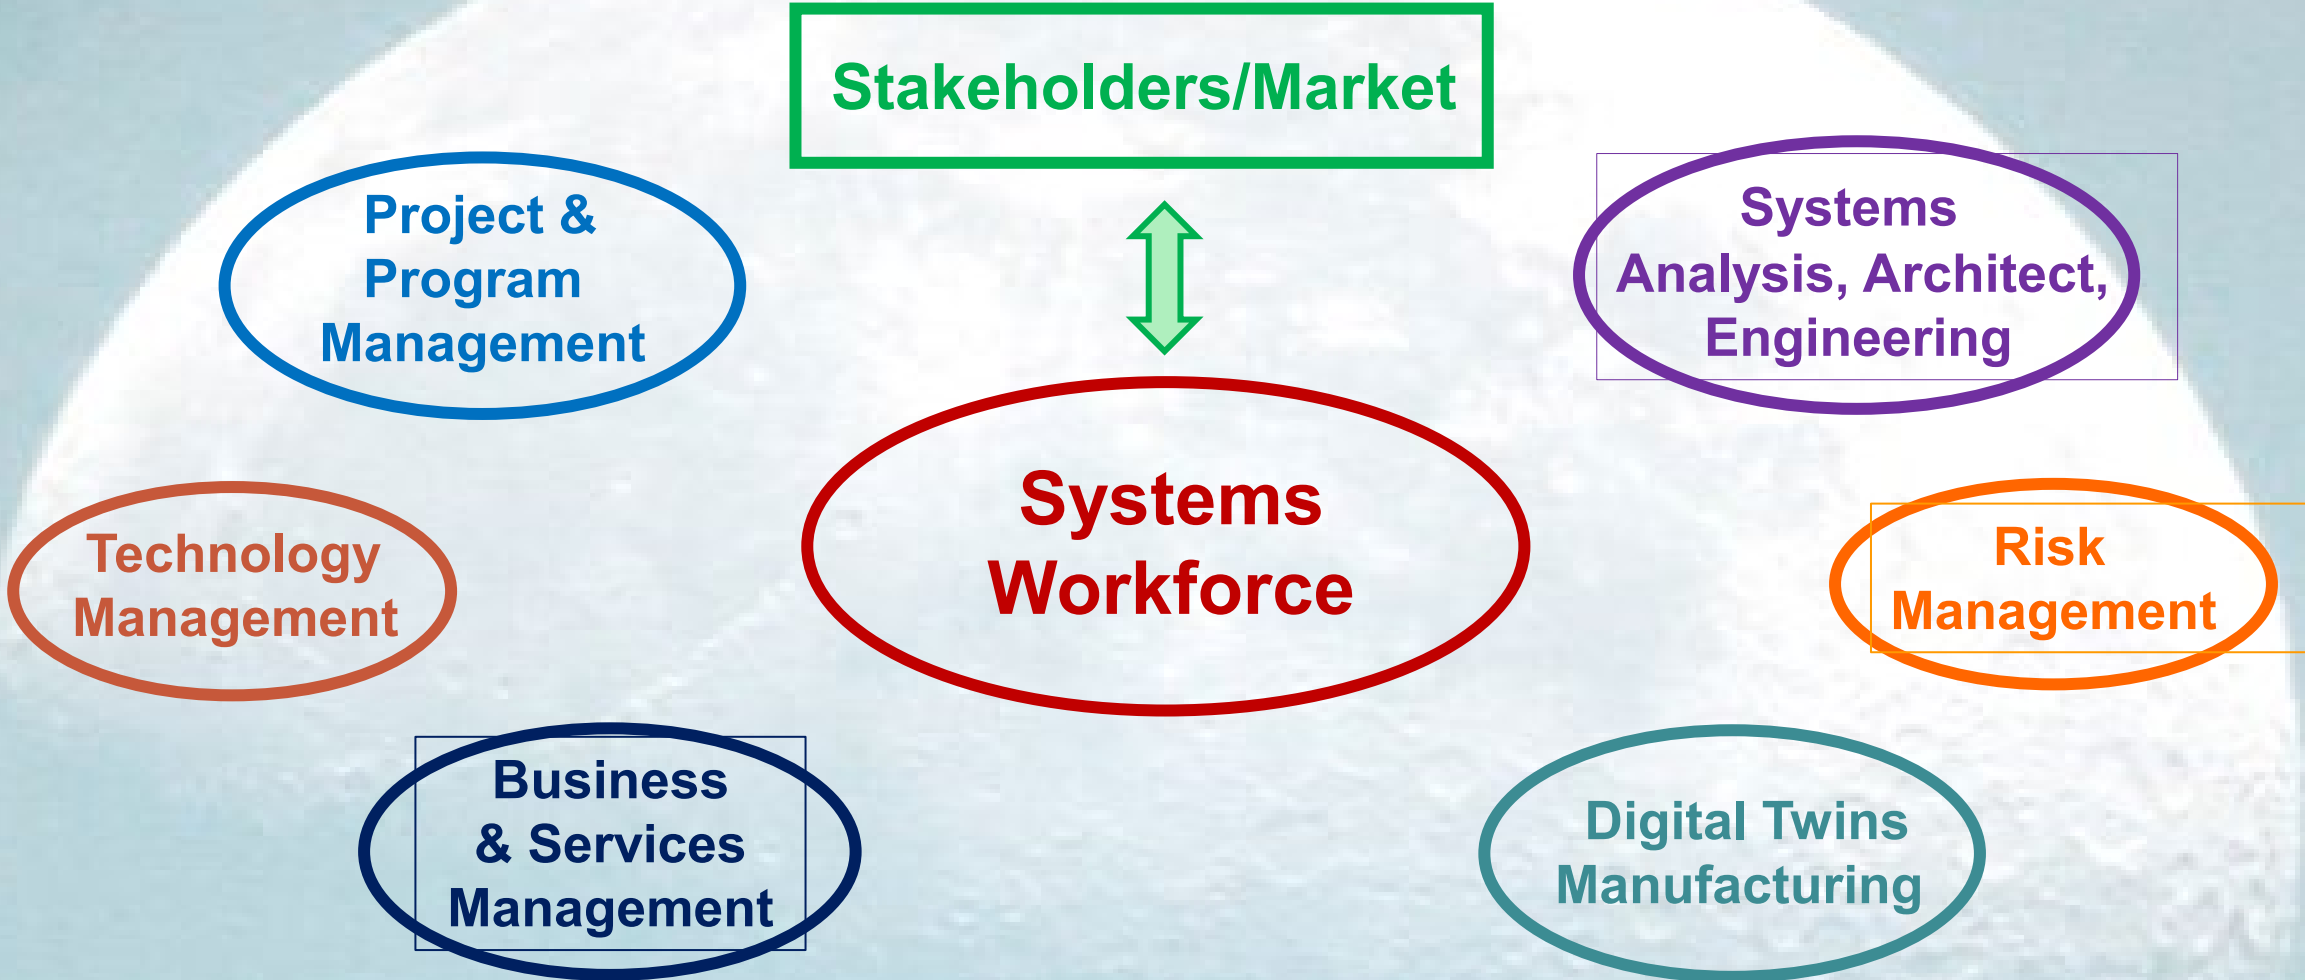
Stakeholders/Market

Project & Program Management

Systems Analysis, Architect, Engineering

Systems Workforce

Technology Management

Risk Management

Business & Services Management

Digital Twins Manufacturing